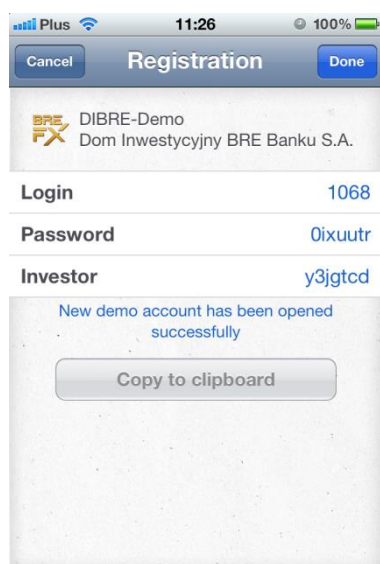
Plus 11:26 100%

Cancel Registration Done

BRE FX DIBRE-Demo
Dom Inwestycyjny BRE Banku S.A.

| Login | 1068 |
|---|---|
| Password | 0ixuutr |
| Investor | y3jgtcd |

New demo account has been opened successfully

Copy to clipboard